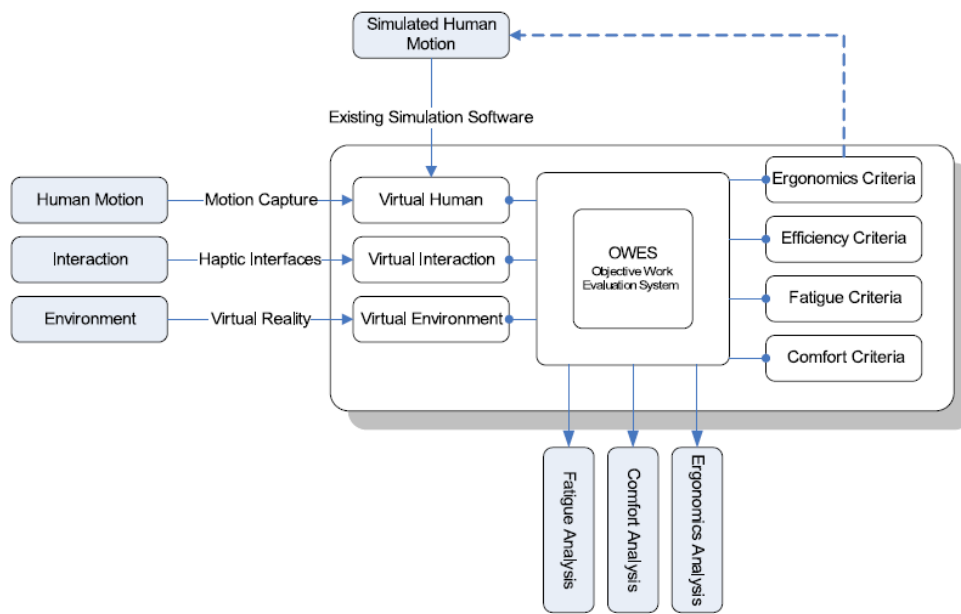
Simulated Human Motion

Existing Simulation Software

Human Motion
Motion Capture
Virtual Human

Interaction
Haptic Interfaces
Virtual Interaction

Environment
Virtual Reality
Virtual Environment

OWES
Objective Work Evaluation System

Ergonomics Criteria
Efficiency Criteria
Fatigue Criteria
Comfort Criteria

Fatigue Analysis
Comfort Analysis
Ergonomics Analysis